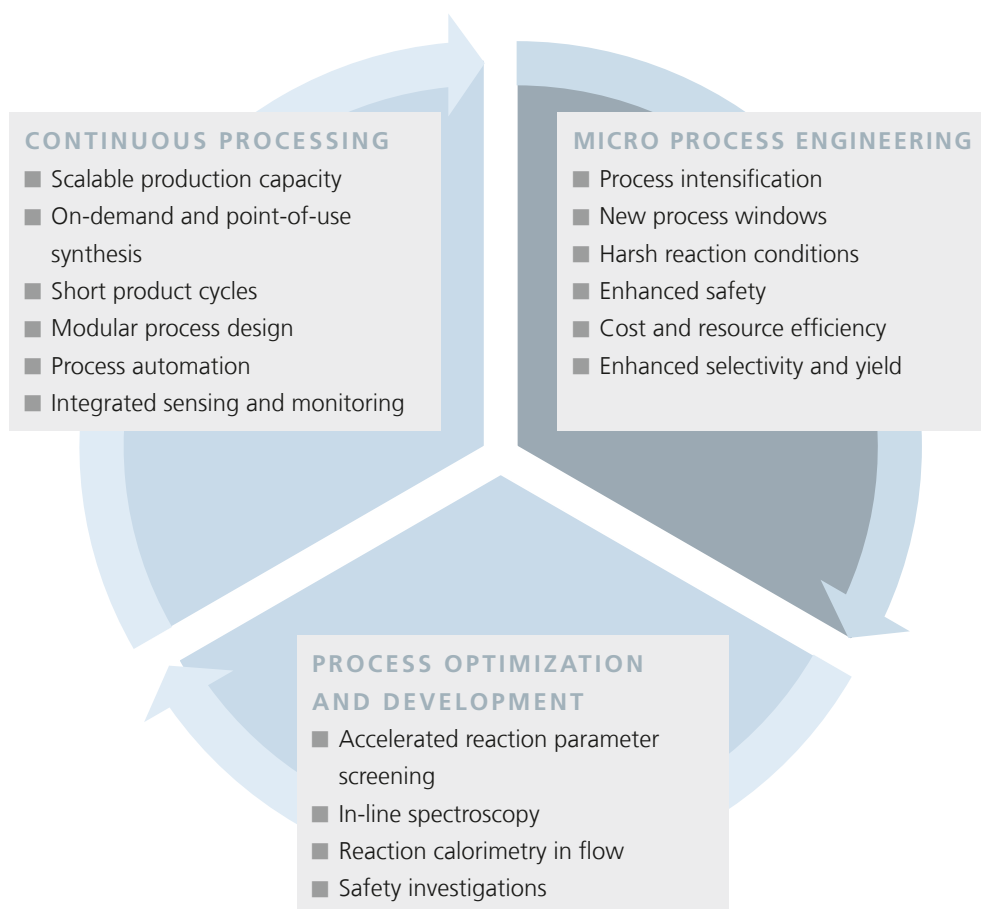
CONTINUOUS PROCESSING
■ Scalable production capacity
■ On-demand and point-of-use synthesis
■ Short product cycles
■ Modular process design
■ Process automation
■ Integrated sensing and monitoring

MICRO PROCESS ENGINEERING
■ Process intensification
■ New process windows
■ Harsh reaction conditions
■ Enhanced safety
■ Cost and resource efficiency
■ Enhanced selectivity and yield

PROCESS OPTIMIZATION AND DEVELOPMENT
■ Accelerated reaction parameter screening
■ In-line spectroscopy
■ Reaction calorimetry in flow
■ Safety investigations